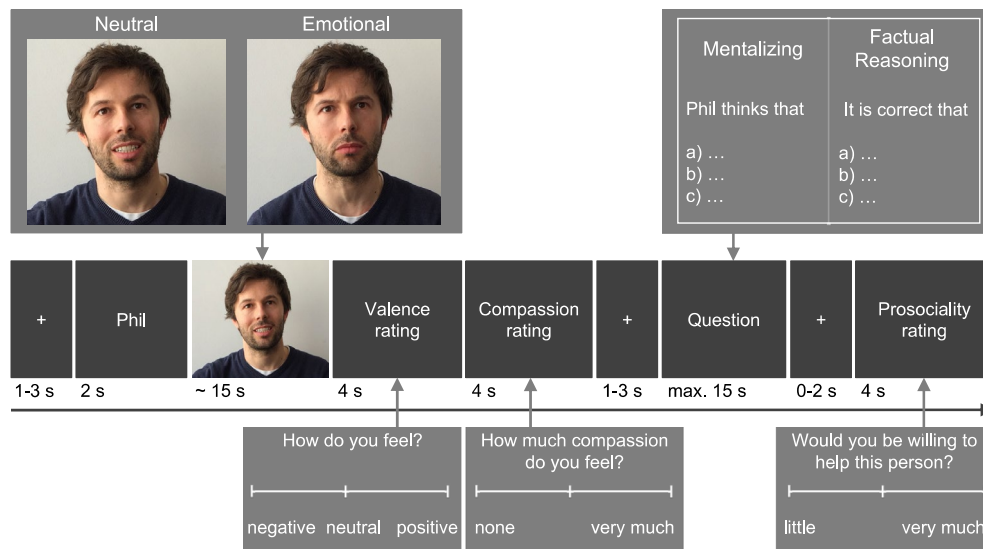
Neutral

Emotional

| Mentalizing | Factual Reasoning |
|---|---|
| Phil thinks that | It is correct that |
| a) … b) … c) … | a) … b) … c) … |

+

Phil

Valence rating

Compassion rating

+

Question

+

Prosociality rating

1-3 s

2 s

~ 15 s

4 s

4 s

1-3 s

max. 15 s

0-2 s

4 s

How do you feel?

negative neutral positive

How much compassion do you feel?

none very much

Would you be willing to help this person?

little very much